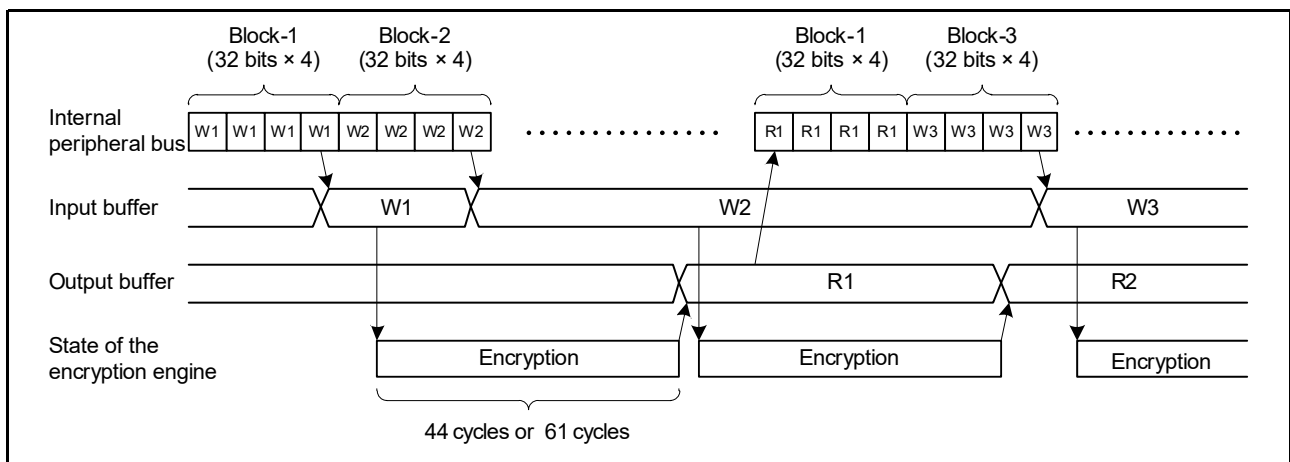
Block-1 (32 bits × 4)

Block-2 (32 bits × 4)

Block-1 (32 bits × 4)

Block-3 (32 bits × 4)

Internal peripheral bus

W1 W1 W1 W1 W2 W2 W2 W2 ............... R1 R1 R1 R1 W3 W3 W3 W3 ...........

Input buffer

W1

W2

W3

Output buffer

R1

R2

State of the encryption engine

Encryption

Encryption

Encryption

44 cycles or 61 cycles